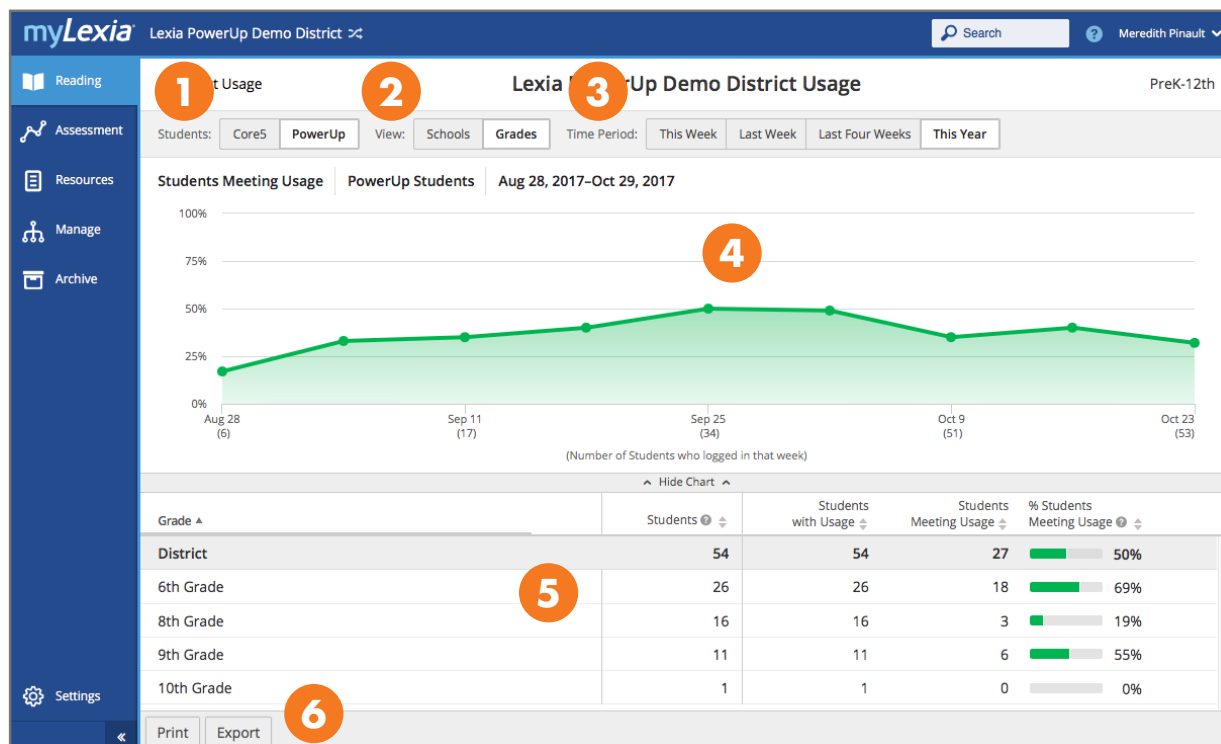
myLexia Lexia PowerUp Demo District

Search

Meredith Pinault

Reading

Assessment

Resources

Manage

Archive

Settings

1 t Usage

Lexia 3 Up Demo District Usage

PreK-12th

Students: Core5 PowerUp

2 View: Schools Grades

Time Period: This Week Last Week Last Four Weeks This Year

Students Meeting Usage | PowerUp Students | Aug 28, 2017–Oct 29, 2017

100%
75%
50%
25%
0%

4

Aug 28 (6)
Sep 11 (17)
Sep 25 (34)
Oct 9 (51)
Oct 23 (53)

(Number of Students who logged in that week)

Hide Chart

| Grade ▲ | Students | Students with Usage | Students Meeting Usage | % Students Meeting Usage |
|---|---|---|---|---|
| District | 54 | 54 | 27 | 50% |
| 6th Grade | 26 | 26 | 18 | 69% |
| 8th Grade | 16 | 16 | 3 | 19% |
| 9th Grade | 11 | 11 | 6 | 55% |
| 10th Grade | 1 | 1 | 0 | 0% |

5

Print Export 6